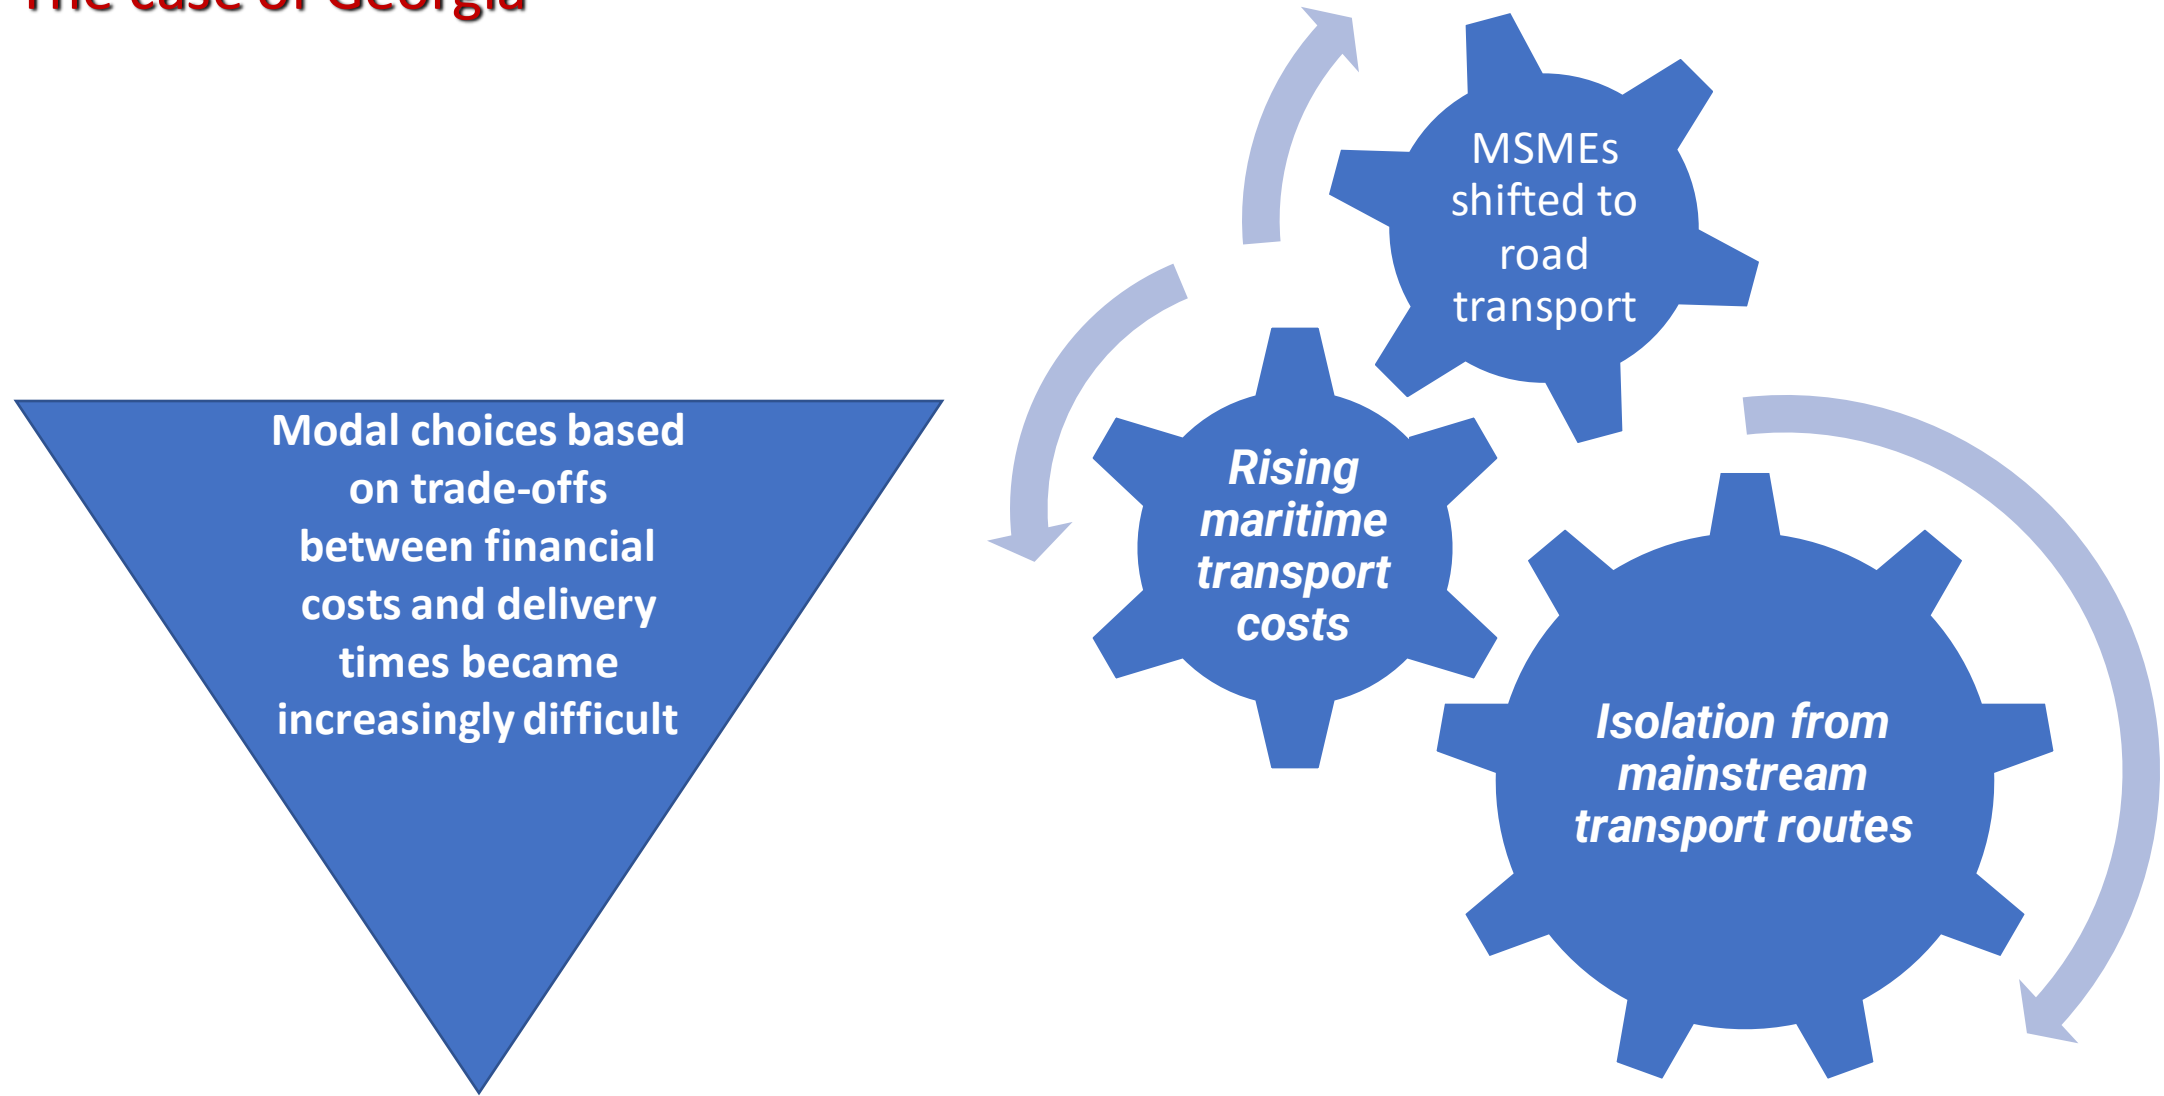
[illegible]

Modal choices based on trade-offs between financial costs and delivery times became increasingly difficult

MSMEs shifted to road transport

Rising maritime transport costs

Isolation from mainstream transport routes